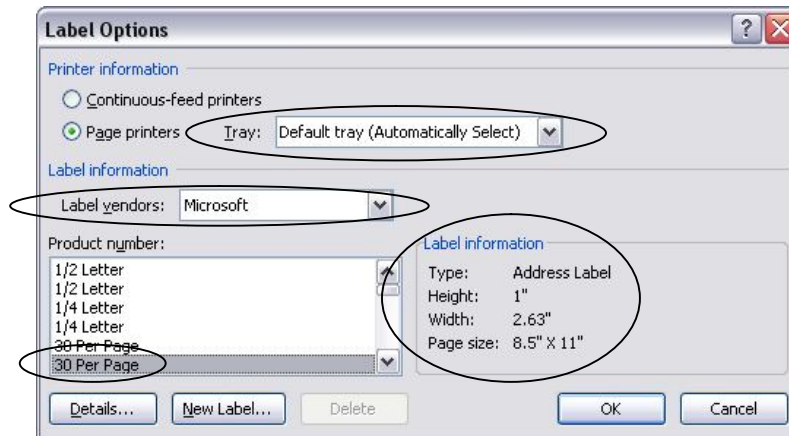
Label Options

Printer information

Continuous-feed printers

Page printers Tray: Default tray (Automatically Select)

Label information

Label vendors: Microsoft

Product number:

1/2 Letter
1/2 Letter
1/4 Letter
1/4 Letter
30 Per Page
30 Per Page

Label information

| Type: | Address Label |
|---|---|
| Height: | 1" |
| Width: | 2.63" |
| Page size: | 8.5" X 11" |

Details... New Label... Delete OK Cancel